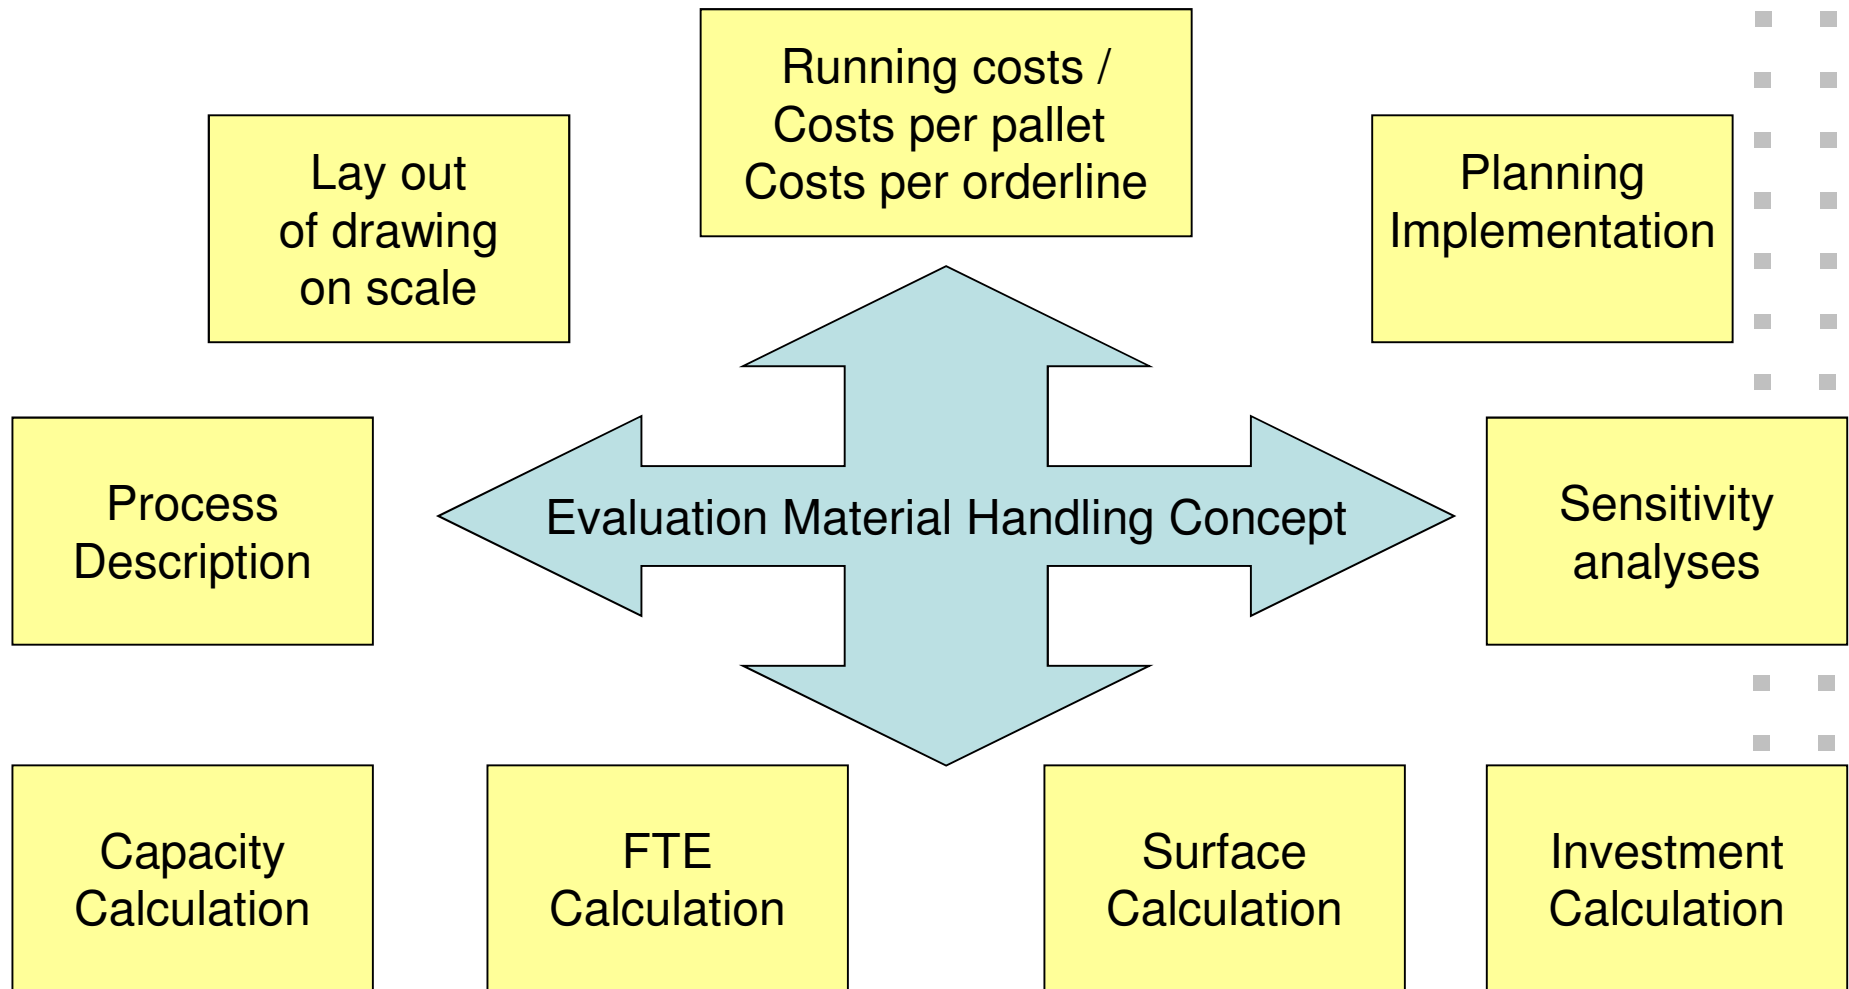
Running costs /
Costs per pallet
Costs per orderline

Lay out
of drawing
on scale

Planning
Implementation

Process
Description

Evaluation Material Handling Concept

Sensitivity
analyses

Capacity
Calculation

FTE
Calculation

Surface
Calculation

Investment
Calculation